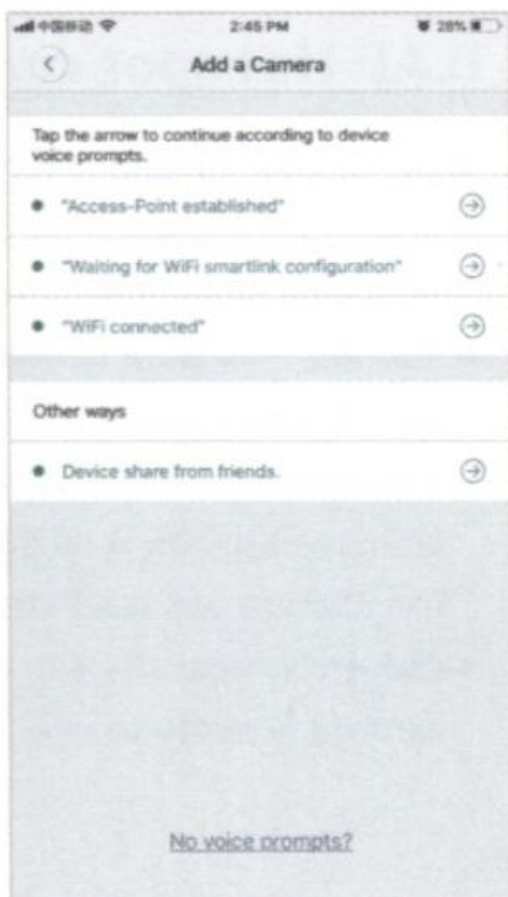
中国移动 2:45 PM 28%

Add a Camera

Tap the arrow to continue according to device voice prompts.

"Access-Point established"

"Waiting for WiFi smartlink configuration"

"WiFi connected"

Other ways

Device share from friends.

No voice prompts?